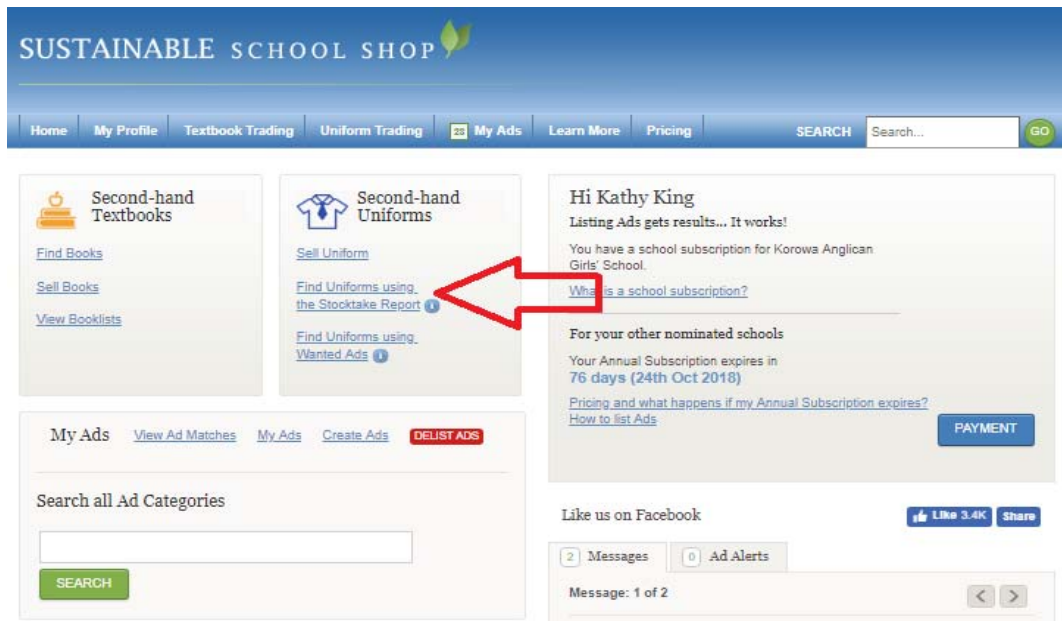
SUSTAINABLE SCHOOL SHOP

Home | My Profile | Textbook Trading | Uniform Trading | 28 My Ads | Learn More | Pricing | SEARCH | Search... | GO

Second-hand Textbooks

Find Books

Sell Books

View Booklists

Second-hand Uniforms

Sell Uniform

Find Uniforms using the Stocktake Report

Find Uniforms using Wanted Ads

Hi Kathy King

Listing Ads gets results... It works!

You have a school subscription for Korowa Anglican Girls' School.

What is a school subscription?

For your other nominated schools

Your Annual Subscription expires in

76 days (24th Oct 2018)

Pricing and what happens if my Annual Subscription expires?

How to list Ads

PAYMENT

My Ads | View Ad Matches | My Ads | Create Ads | DELIST ADS

Search all Ad Categories

SEARCH

Like us on Facebook

Like 3.4K | Share

2 Messages | 0 Ad Alerts

Message: 1 of 2